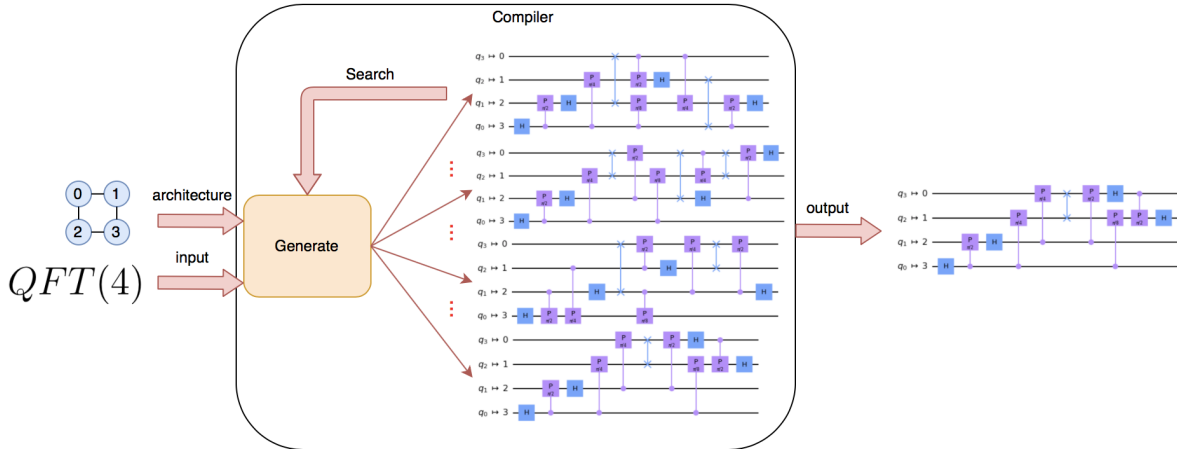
Compiler

Search

$q_3 \mapsto 0$
$q_2 \mapsto 1$
$q_1 \mapsto 2$
$q_0 \mapsto 3$

0 1
2 3

architecture

input

$QFT(4)$

Generate

output

$q_3 \mapsto 0$
$q_2 \mapsto 1$
$q_1 \mapsto 2$
$q_0 \mapsto 3$

$q_3 \mapsto 0$
$q_2 \mapsto 1$
$q_1 \mapsto 2$
$q_0 \mapsto 3$

$q_3 \mapsto 0$
$q_2 \mapsto 1$
$q_1 \mapsto 2$
$q_0 \mapsto 3$

$q_3 \mapsto 0$
$q_2 \mapsto 1$
$q_1 \mapsto 2$
$q_0 \mapsto 3$

H P H P P H P P H P H